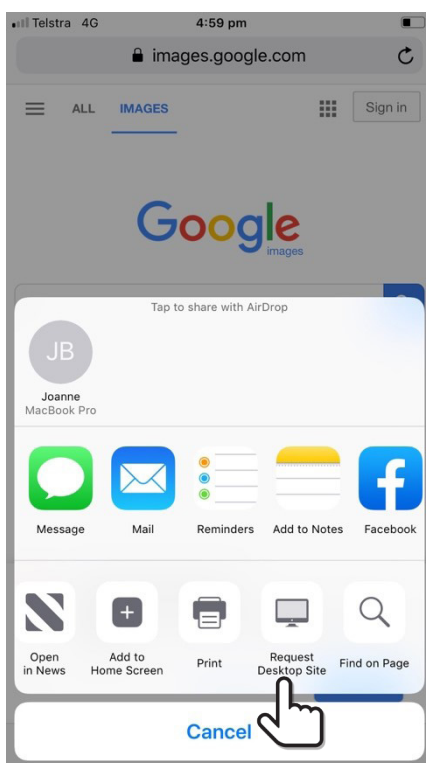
Telstra 4G 4:59 pm

images.google.com

ALL IMAGES Sign in

Google images

Tap to share with AirDrop

JB
Joanne
MacBook Pro

Message Mail Reminders Add to Notes Facebook

Open in News Add to Home Screen Print Request Desktop Site Find on Page

Cancel